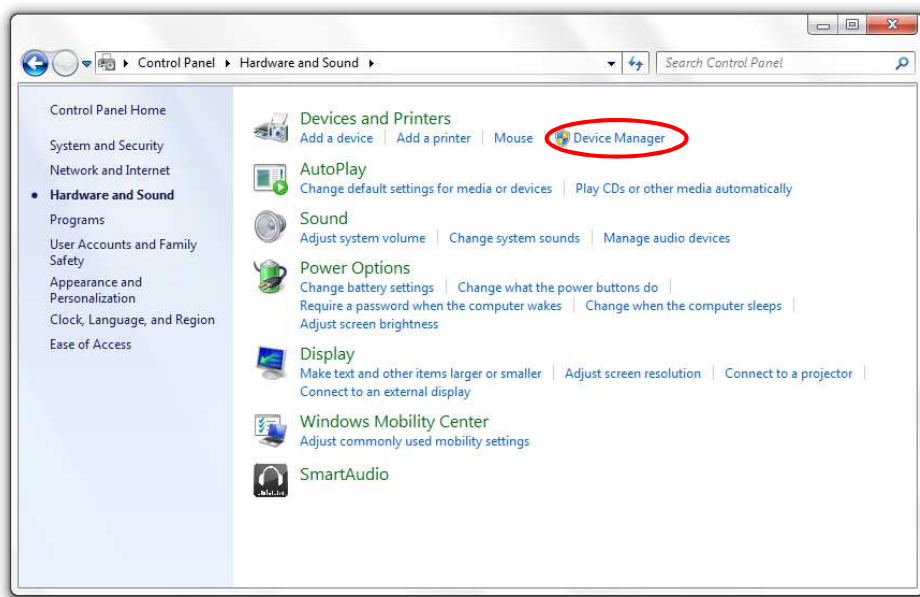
Control Panel ▸ Hardware and Sound ▸

Search Control Panel

Control Panel Home

System and Security

Network and Internet

Hardware and Sound

Programs

User Accounts and Family Safety

Appearance and Personalization

Clock, Language, and Region

Ease of Access

Devices and Printers

Add a device | Add a printer | Mouse | Device Manager

AutoPlay

Change default settings for media or devices | Play CDs or other media automatically

Sound

Adjust system volume | Change system sounds | Manage audio devices

Power Options

Change battery settings | Change what the power buttons do | Require a password when the computer wakes | Change when the computer sleeps | Adjust screen brightness

Display

Make text and other items larger or smaller | Adjust screen resolution | Connect to a projector | Connect to an external display

Windows Mobility Center

Adjust commonly used mobility settings

SmartAudio